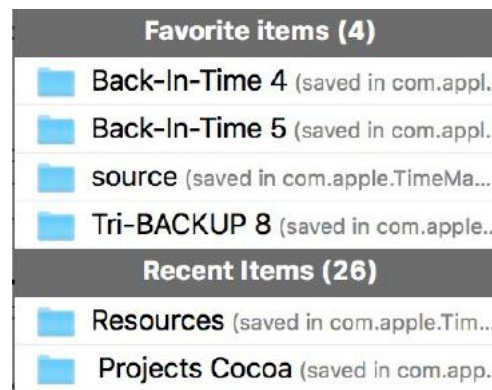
Favorite items (4)

Back-In-Time 4 (saved in com.appl...

Back-In-Time 5 (saved in com.appl...

source (saved in com.apple.TimeMa...

Tri-BACKUP 8 (saved in com.apple...

Recent Items (26)

Resources (saved in com.apple.Tim...

Projects Cocoa (saved in com.app...